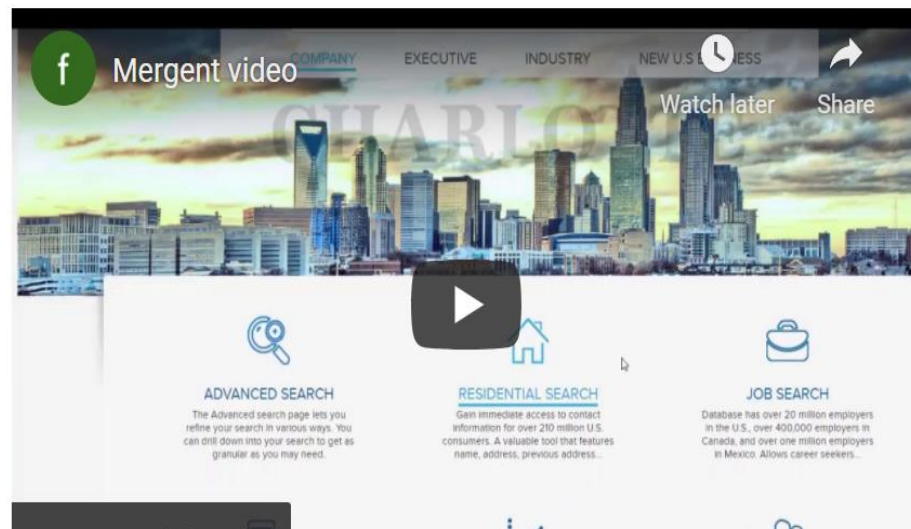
f

Mergent video

COMPANY EXECUTIVE INDUSTRY NEW U.S B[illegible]ESS

Watch later

Share

CHARLO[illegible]

ADVANCED SEARCH

The Advanced search page lets you refine your search in various ways. You can drill down into your search to get as granular as you may need.

RESIDENTIAL SEARCH

Gain immediate access to contact information for over 210 million U.S. consumers. A valuable tool that features name, address, previous address...

JOB SEARCH

Database has over 20 million employers in the U.S., over 400,000 employers in Canada, and over one million employers in Mexico. Allows career seekers...